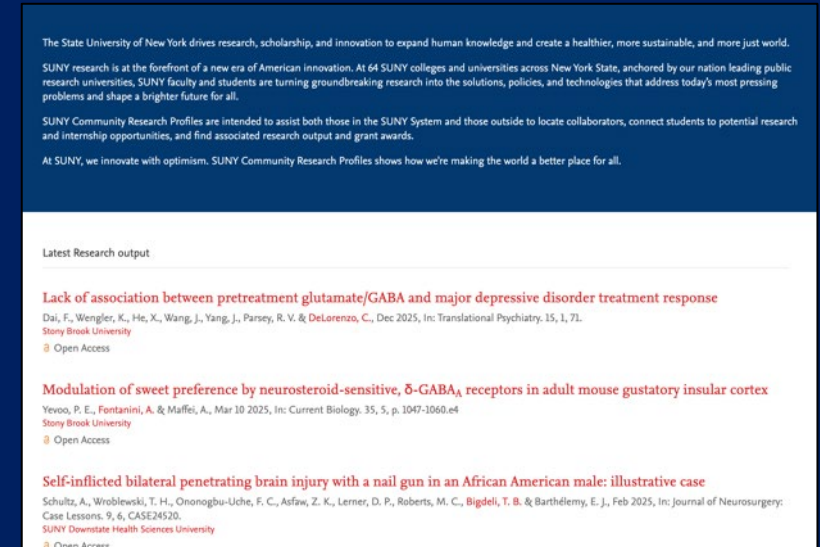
The State University of New York drives research, scholarship, and innovation to expand human knowledge and create a healthier, more sustainable, and more just world.

SUNY research is at the forefront of a new era of American innovation. At 64 SUNY colleges and universities across New York State, anchored by our nation leading public research universities, SUNY faculty and students are turning groundbreaking research into the solutions, policies, and technologies that address today's most pressing problems and shape a brighter future for all.

SUNY Community Research Profiles are intended to assist both those in the SUNY System and those outside to locate collaborators, connect students to potential research and internship opportunities, and find associated research output and grant awards.

At SUNY, we innovate with optimism. SUNY Community Research Profiles shows how we're making the world a better place for all.

Latest Research output

Lack of association between pretreatment glutamate/GABA and major depressive disorder treatment response
Dai, F., Wengler, K., He, X., Wang, J., Yang, J., Parsey, R. V. & DeLorenzo, C., Dec 2025, In: Translational Psychiatry. 15, 1, 71.
Stony Brook University
Open Access

Modulation of sweet preference by neurosteroid-sensitive, δ-GABA$_A$ receptors in adult mouse gustatory insular cortex
Yevoo, P. E., Fontanini, A. & Maffei, A., Mar 10 2025, In: Current Biology. 35, 5, p. 1047-1060.e4
Stony Brook University
Open Access

Self-inflicted bilateral penetrating brain injury with a nail gun in an African American male: illustrative case
Schultz, A., Wroblewski, T. H., Ononogbu-Uche, F. C., Asfaw, Z. K., Lerner, D. P., Roberts, M. C., Bigdeli, T. B. & Barthélemy, E. J., Feb 2025, In: Journal of Neurosurgery: Case Lessons. 9, 6, CASE24520.
SUNY Downstate Health Sciences University
Open Access